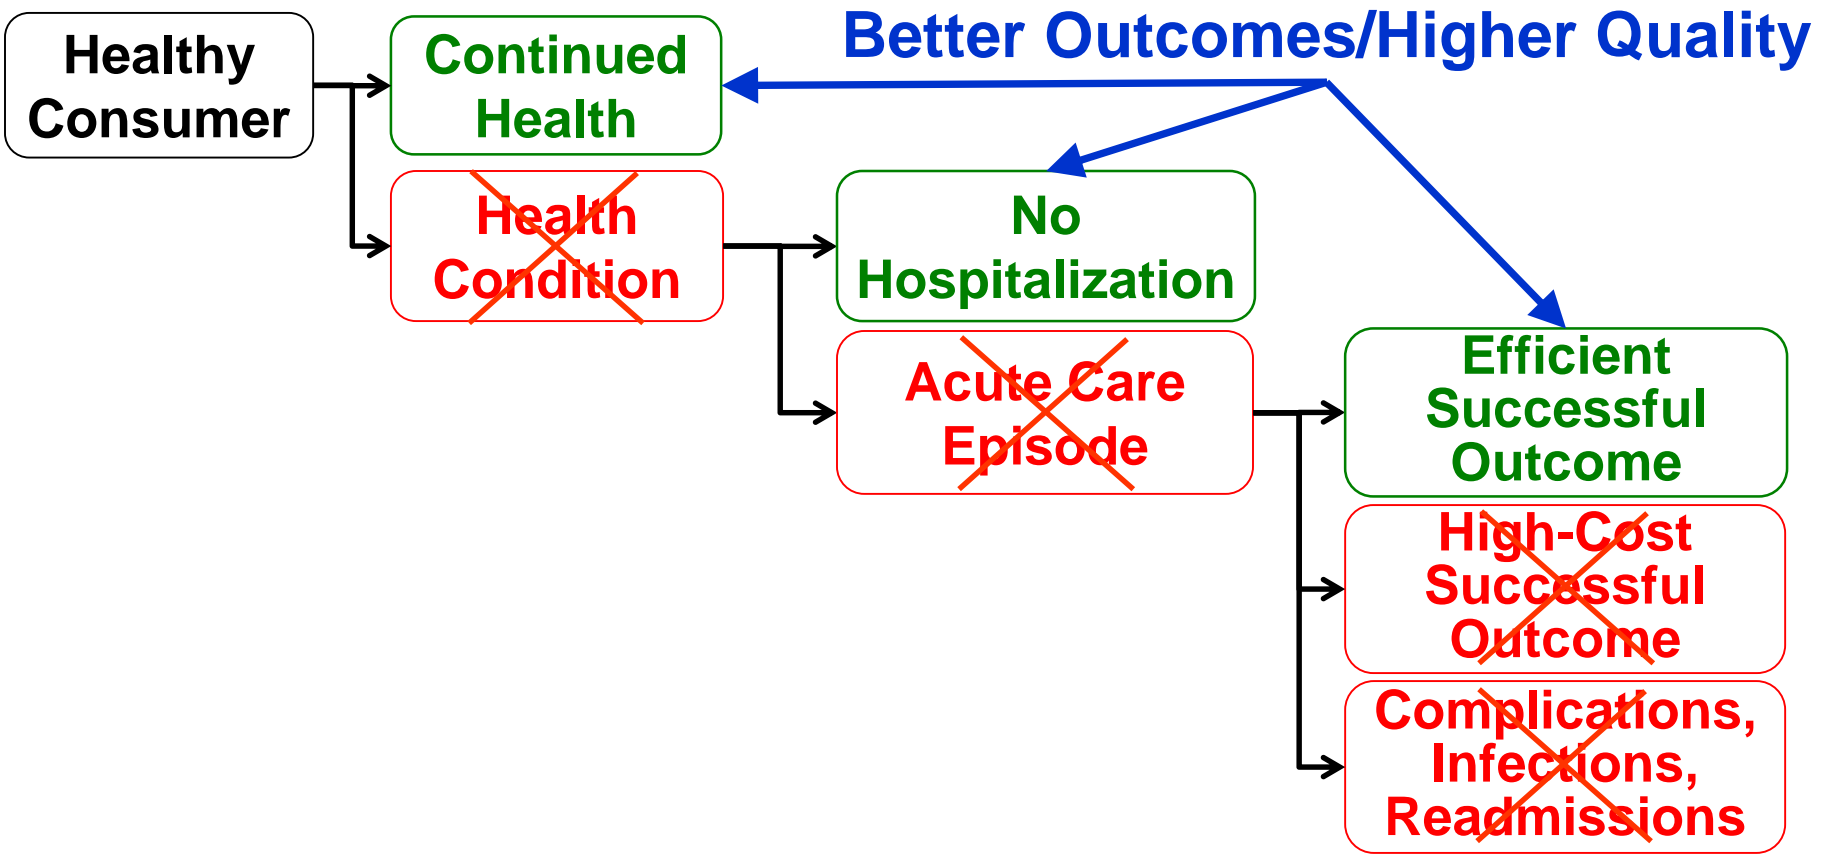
Healthy Consumer

Continued Health

Better Outcomes/Higher Quality

Health Condition

No Hospitalization

Acute Care Episode

Efficient Successful Outcome

High-Cost Successful Outcome

Complications, Infections, Readmissions